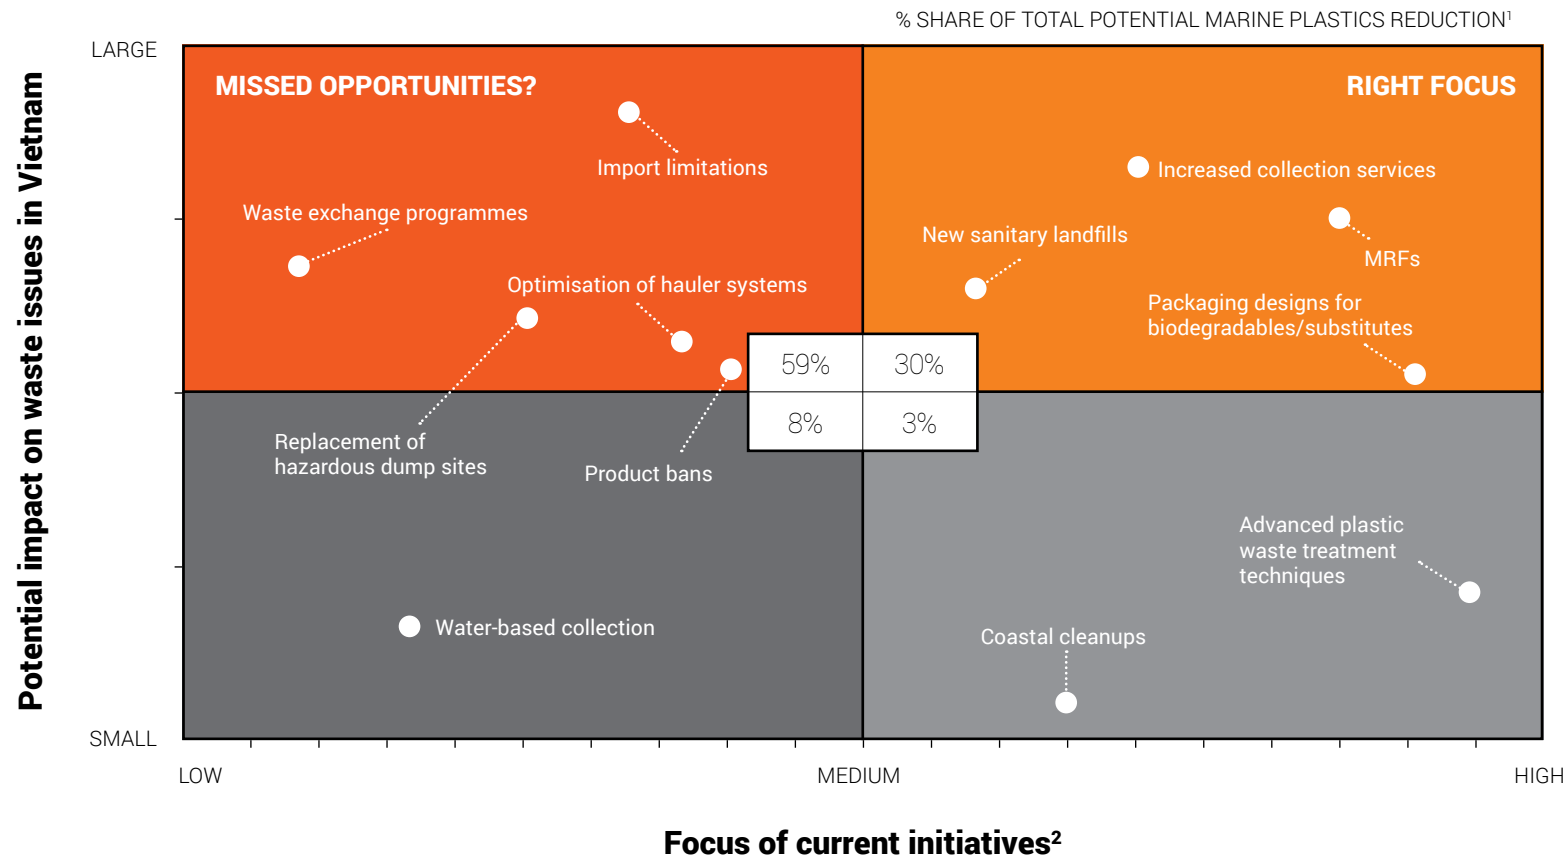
% SHARE OF TOTAL POTENTIAL MARINE PLASTICS REDUCTION$^1$

Potential impact on waste issues in Vietnam

LARGE

SMALL

MISSED OPPORTUNITIES?

Import limitations

Waste exchange programmes

Optimisation of hauler systems

RIGHT FOCUS

Increased collection services

New sanitary landfills

MRFs

Packaging designs for biodegradables/substitutes

| 59% | 30% |
|---|---|
| 8% | 3% |

Replacement of hazardous dump sites

Product bans

Advanced plastic waste treatment techniques

Water-based collection

Coastal cleanups

LOW

MEDIUM

HIGH

Focus of current initiatives$^2$